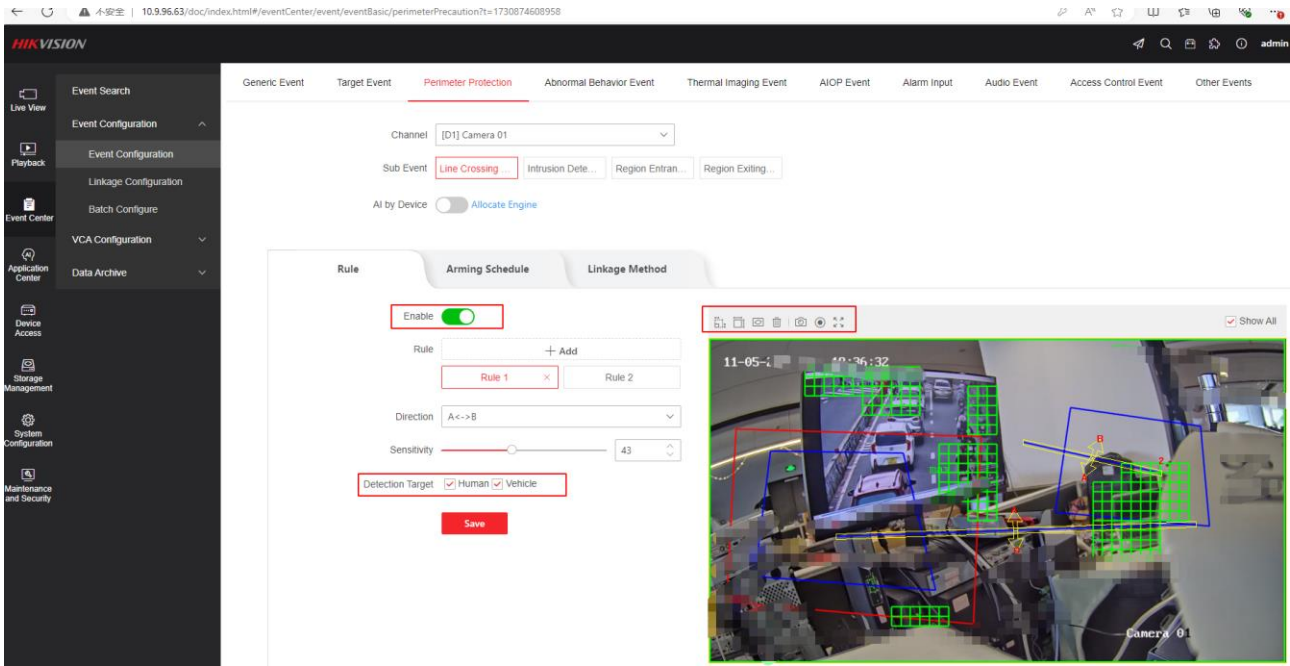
不安全 | 10.9.96.63/doc/index.html#/eventCenter/event/eventBasic/perimeterPrecaution?t=1730874608958

HIKVISION

admin

Live View
Playback
Event Center
Application Center
Device Access
Storage Management
System Configuration
Maintenance and Security

Event Search
Event Configuration
Event Configuration
Linkage Configuration
Batch Configure
VCA Configuration
Data Archive

Generic Event | Target Event | Perimeter Protection | Abnormal Behavior Event | Thermal Imaging Event | AIOP Event | Alarm Input | Audio Event | Access Control Event | Other Events

Channel [D1] Camera 01

Sub Event Line Crossing... Intrusion Dete... Region Entran... Region Exiting...

AI by Device Allocate Engine

Rule | Arming Schedule | Linkage Method

Enable

Rule + Add

Rule 1 × Rule 2

Direction A<->B

Sensitivity 43

Detection Target Human Vehicle

Save

Show All

11-05-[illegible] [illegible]:36:32

B
A
2
Camera 0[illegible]